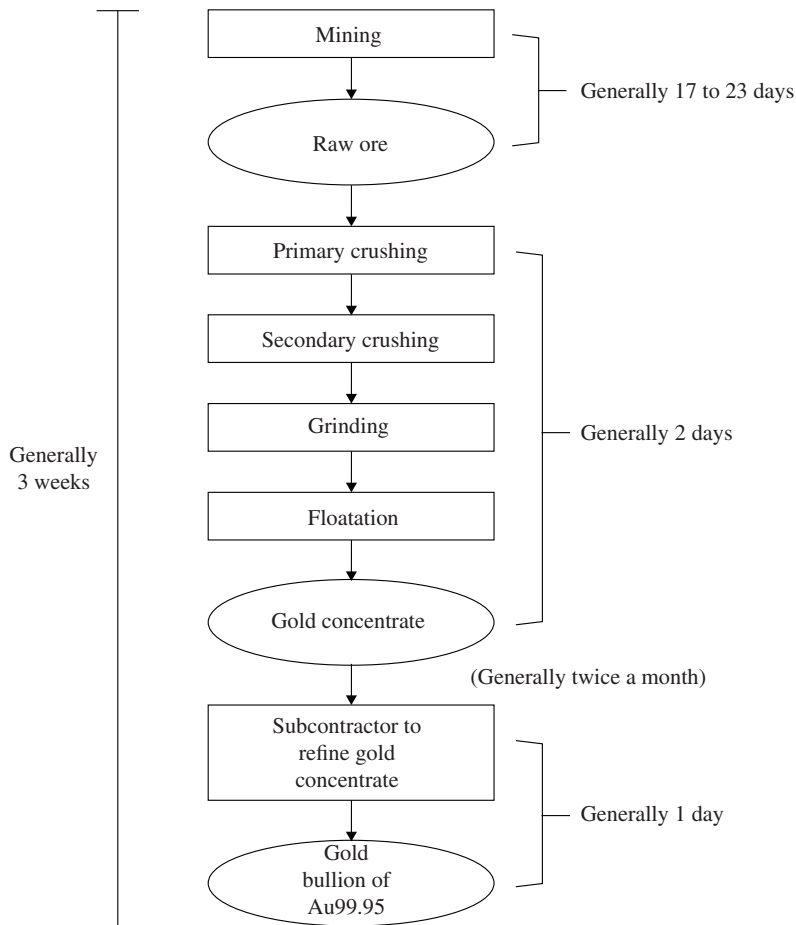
Generally 3 weeks

Mining

Raw ore

Generally 17 to 23 days

Primary crushing

Secondary crushing

Grinding

Floatation

Gold concentrate

Generally 2 days

(Generally twice a month)

Subcontractor to refine gold concentrate

Gold bullion of Au99.95

Generally 1 day